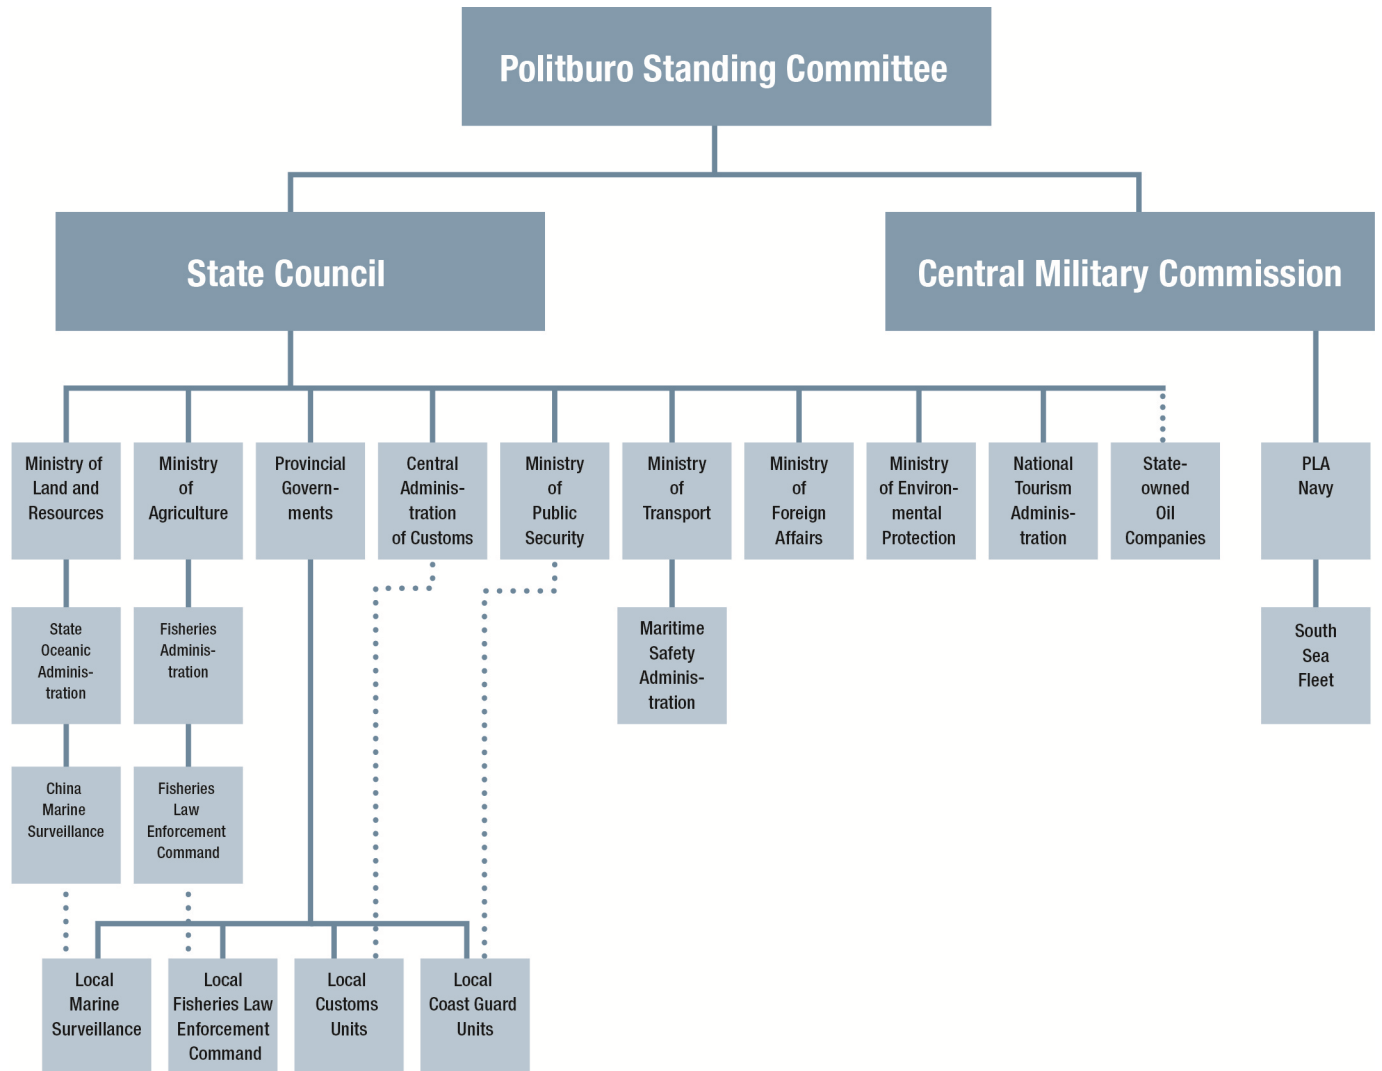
Politburo Standing Committee

State Council

Central Military Commission

Ministry of Land and Resources

Ministry of Agriculture

Provincial Governments

Central Administration of Customs

Ministry of Public Security

Ministry of Transport

Ministry of Foreign Affairs

Ministry of Environmental Protection

National Tourism Administration

State-owned Oil Companies

PLA Navy

State Oceanic Administration

Fisheries Administration

Maritime Safety Administration

South Sea Fleet

China Marine Surveillance

Fisheries Law Enforcement Command

Local Marine Surveillance

Local Fisheries Law Enforcement Command

Local Customs Units

Local Coast Guard Units